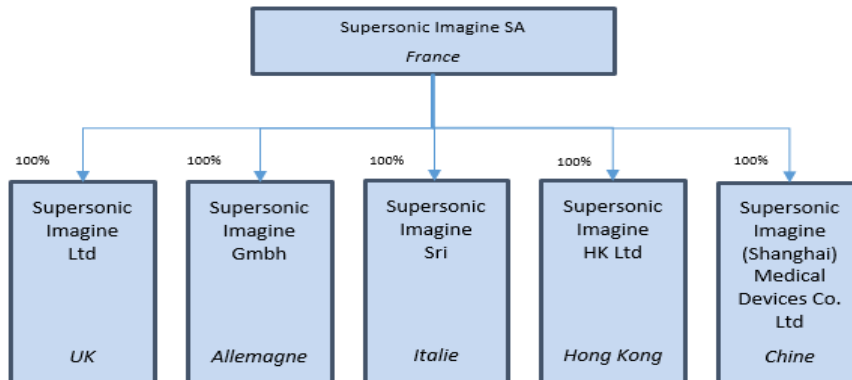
Supersonic Imagine SA
France

100%
Supersonic Imagine Ltd
UK

100%
Supersonic Imagine Gmbh
Allemagne

100%
Supersonic Imagine Sri
Italie

100%
Supersonic Imagine HK Ltd
Hong Kong

100%
Supersonic Imagine (Shanghai) Medical Devices Co. Ltd
Chine